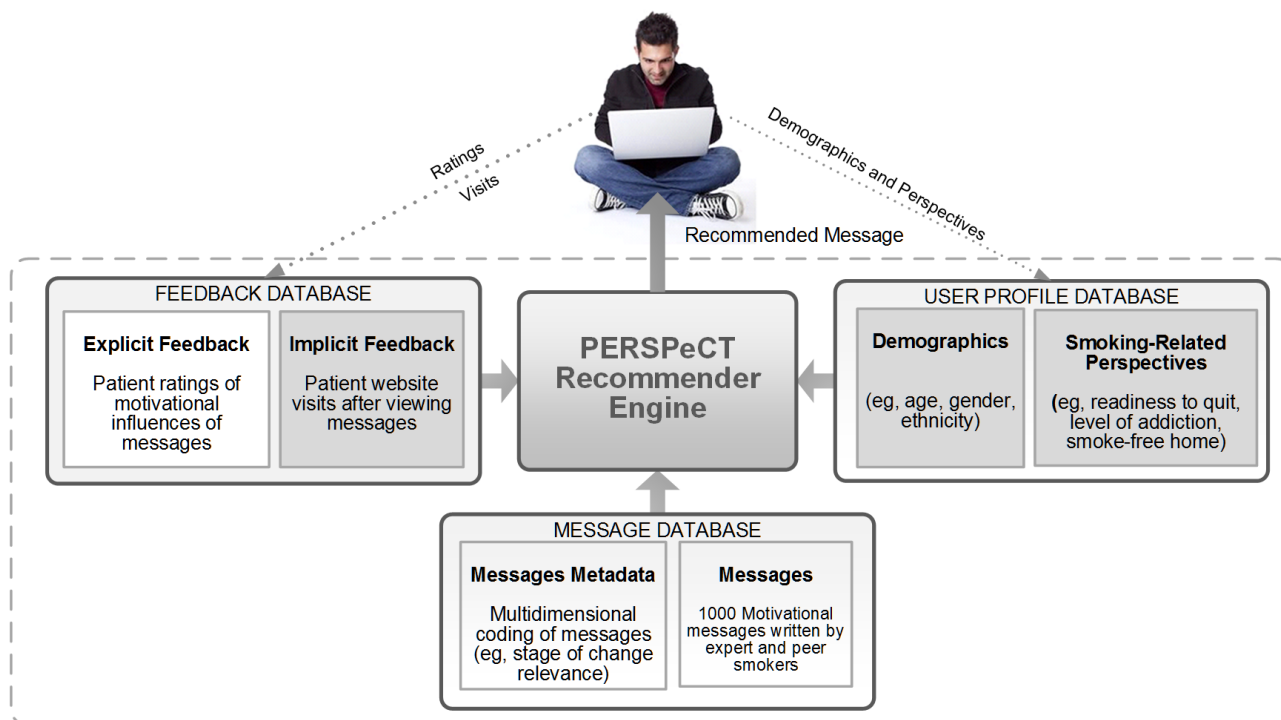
Ratings
Visits

Demographics and Perspectives

Recommended Message

FEEDBACK DATABASE

Explicit Feedback

Patient ratings of motivational influences of messages

Implicit Feedback

Patient website visits after viewing messages

PERSPeCT Recommender Engine

USER PROFILE DATABASE

Demographics

(eg, age, gender, ethnicity)

Smoking-Related Perspectives

(eg, readiness to quit, level of addiction, smoke-free home)

MESSAGE DATABASE

Messages Metadata

Multidimensional coding of messages (eg, stage of change relevance)

Messages

1000 Motivational messages written by expert and peer smokers